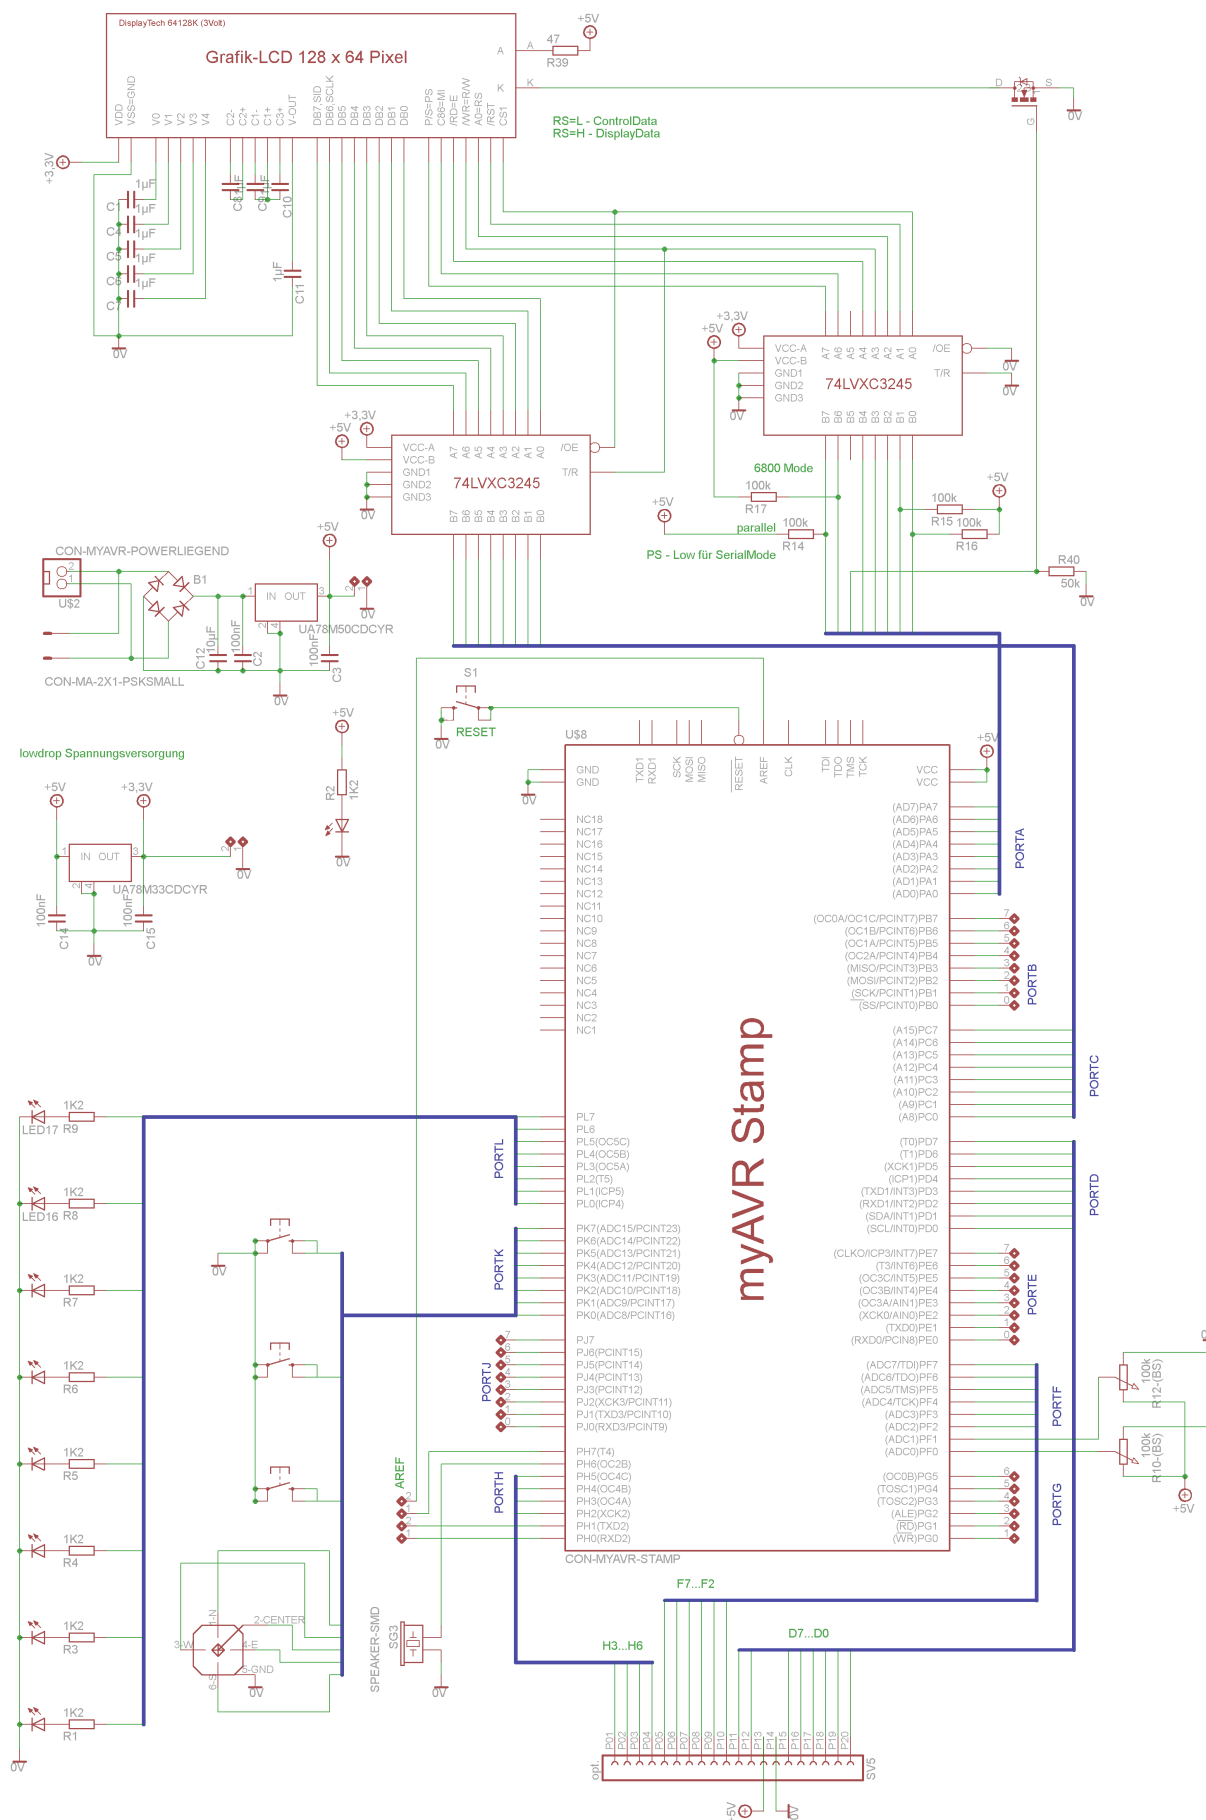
DisplayTech 64128K (3Volt)
Grafik-LCD 128 x 64 Pixel
A
K
47
R39
+5V
D S
G
0V
VDD VSS=GND V0 V1 V2 V3 V4 C2- C2+ C1- C1+ C3+ V-OUT DB7,SID DB6,SCLK DB5 DB4 DB3 DB2 DB1 DB0 P/S=PS C86=MI /RD=E /WR=R/W A0=RS /RST CS1
RS=L - ControlData
RS=H - DisplayData
+3,3V
1µF
1µF
1µF
1µF
1µF
C1 C4 C5 C6 C7
C8 1µF C9 1µF C10
1µF C11
0V
+3,3V
+5V
VCC-A VCC-B GND1 GND2 GND3
A7 A6 A5 A4 A3 A2 A1 A0
/OE
T/R
74LVXC3245
B7 B6 B5 B4 B3 B2 B1 B0
0V
0V
0V
+3,3V
+5V
VCC-A VCC-B GND1 GND2 GND3
A7 A6 A5 A4 A3 A2 A1 A0
/OE
T/R
74LVXC3245
B7 B6 B5 B4 B3 B2 B1 B0
0V
6800 Mode
100k
R17
+5V
parallel 100k
R14
PS - Low für SerialMode
100k
R15 100k
R16
+5V
R40
50k
0V
CON-MYAVR-POWERLIEGEND
U$2
B1
+5V
IN OUT
UA78M50CDCYR
C12 10µF
100nF C2
100nF C3
0V
0V
CON-MA-2X1-PSKSMALL
S1
0V
RESET
+5V
R2 1K2
0V
lowdrop Spannungsversorgung
+5V
+3,3V
IN OUT
UA78M33CDCYR
100nF C14
100nF C15
0V
0V
U$8
GND
GND
0V
TXD1 RXD1 SCK MOSI MISO RESET AREF CLK TDI TDO TMS TCK
VCC
VCC
+5V
NC18 NC17 NC16 NC15 NC14 NC13 NC12 NC11 NC10 NC9 NC8 NC7 NC6 NC5 NC4 NC3 NC2 NC1
(AD7)PA7 (AD6)PA6 (AD5)PA5 (AD4)PA4 (AD3)PA3 (AD2)PA2 (AD1)PA1 (AD0)PA0
PORTA
(OC0A/OC1C/PCINT7)PB7 (OC1B/PCINT6)PB6 (OC1A/PCINT5)PB5 (OC2A/PCINT4)PB4 (MISO/PCINT3)PB3 (MOSI/PCINT2)PB2 (SCK/PCINT1)PB1 (SS/PCINT0)PB0
PORTB
(A15)PC7 (A14)PC6 (A13)PC5 (A12)PC4 (A11)PC3 (A10)PC2 (A9)PC1 (A8)PC0
PORTC
(T0)PD7 (T1)PD6 (XCK1)PD5 (ICP1)PD4 (TXD1/INT3)PD3 (RXD1/INT2)PD2 (SDA/INT1)PD1 (SCL/INT0)PD0
PORTD
(CLKO/ICP3/INT7)PE7 (T3/INT6)PE6 (OC3C/INT5)PE5 (OC3B/INT4)PE4 (OC3A/AIN1)PE3 (XCK0/AIN0)PE2 (TXD0)PE1 (RXD0/PCIN8)PE0
PORTE
(ADC7/TDI)PF7 (ADC6/TDO)PF6 (ADC5/TMS)PF5 (ADC4/TCK)PF4 (ADC3)PF3 (ADC2)PF2 (ADC1)PF1 (ADC0)PF0
PORTF
(OC0B)PG5 (TOSC1)PG4 (TOSC2)PG3 (ALE)PG2 (RD)PG1 (WR)PG0
PORTG
myAVR Stamp
PL7 PL6 PL5(OC5C) PL4(OC5B) PL3(OC5A) PL2(T5) PL1(ICP5) PL0(ICP4)
PORTL
PK7(ADC15/PCINT23) PK6(ADC14/PCINT22) PK5(ADC13/PCINT21) PK4(ADC12/PCINT20) PK3(ADC11/PCINT19) PK2(ADC10/PCINT18) PK1(ADC9/PCINT17) PK0(ADC8/PCINT16)
PORTK
PJ7 PJ6(PCINT15) PJ5(PCINT14) PJ4(PCINT13) PJ3(PCINT12) PJ2(XCK3/PCINT11) PJ1(TXD3/PCINT10) PJ0(RXD3/PCINT9)
PORTJ
PH7(T4) PH6(OC2B) PH5(OC4C) PH4(OC4B) PH3(OC4A) PH2(XCK2) PH1(TXD2) PH0(RXD2)
PORTH
AREF
CON-MYAVR-STAMP
100k R12-(BS)
100k R10-(BS)
+5V
1K2 LED17 R9
1K2 LED16 R8
1K2 R7
1K2 R6
1K2 R5
1K2 R4
1K2 R3
1K2 R1
0V
0V
1-N 2-CENTER 3-W 4-E 5-GND 6-S
0V
SPEAKER-SMD SG3
0V
F7...F2
H3...H6
D7...D0
P01 P02 P03 P04 P05 P06 P07 P08 P09 P10 P11 P12 P13 P14 P15 P16 P17 P18 P19 P20
opt.
SV5
+5V
0V